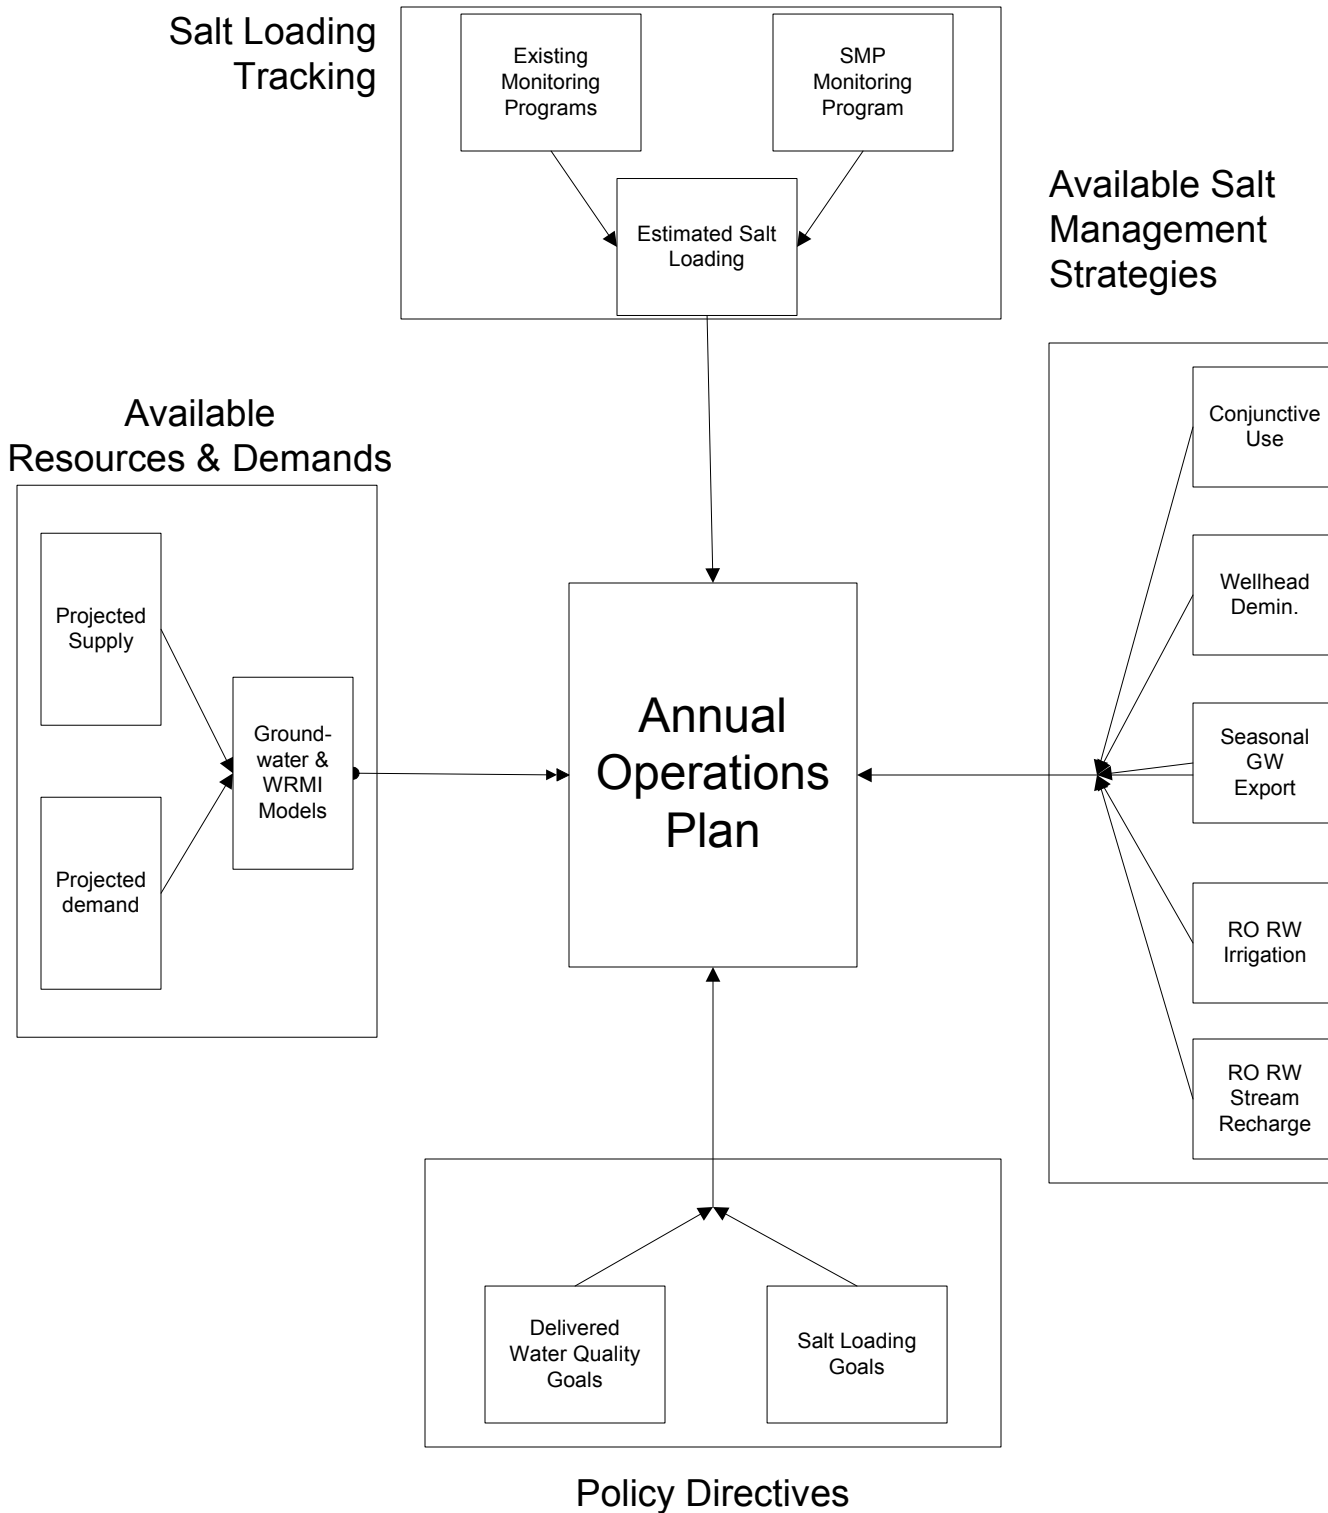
Salt Loading Tracking

Existing Monitoring Programs

SMP Monitoring Program

Estimated Salt Loading

Available Salt Management Strategies

Available Resources & Demands

Conjunctive Use

Wellhead Demin.

Projected Supply

Ground-water & WRMI Models

Annual Operations Plan

Seasonal GW Export

Projected demand

RO RW Irrigation

RO RW Stream Recharge

Delivered Water Quality Goals

Salt Loading Goals

Policy Directives